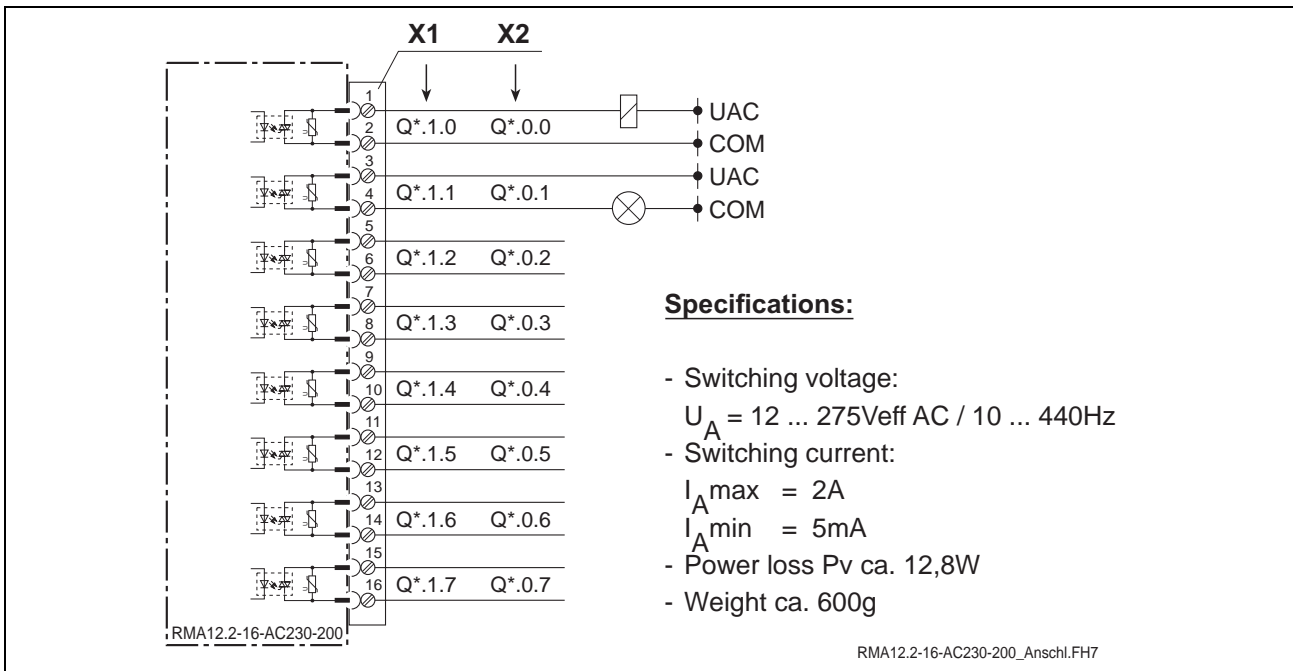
X1 X2

1
2 Q*.1.0 Q*.0.0
3
4 Q*.1.1 Q*.0.1
5
6 Q*.1.2 Q*.0.2
7
8 Q*.1.3 Q*.0.3
9
10 Q*.1.4 Q*.0.4
11
12 Q*.1.5 Q*.0.5
13
14 Q*.1.6 Q*.0.6
15
16 Q*.1.7 Q*.0.7

UAC
COM
UAC
COM

**Specifications:**

- Switching voltage:
$U_A$ = 12 ... 275Veff AC / 10 ... 440Hz
- Switching current:
$I_A$max = 2A
$I_A$min = 5mA
- Power loss Pv ca. 12,8W
- Weight ca. 600g

RMA12.2-16-AC230-200

RMA12.2-16-AC230-200_Anschl.FH7